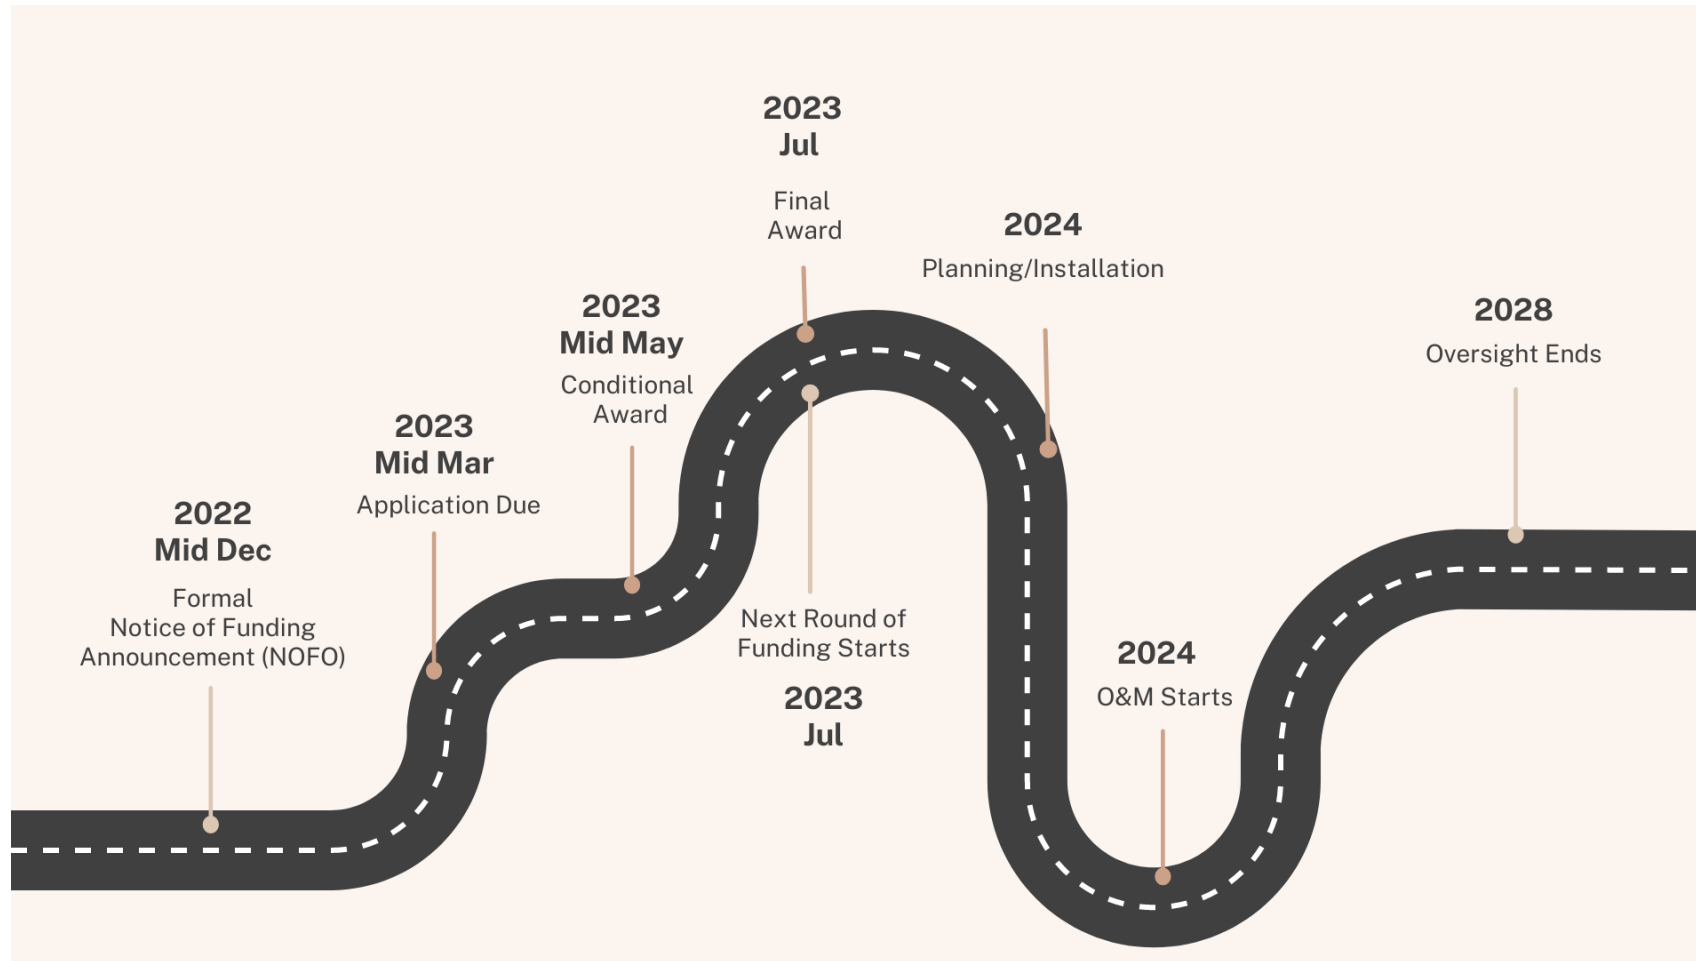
2022
Mid Dec

Formal
Notice of Funding
Announcement (NOFO)

2023
Mid Mar

Application Due

2023
Mid May

Conditional
Award

2023
Jul

Final
Award

Next Round of
Funding Starts

2023
Jul

2024

Planning/Installation

2024

O&M Starts

2028

Oversight Ends